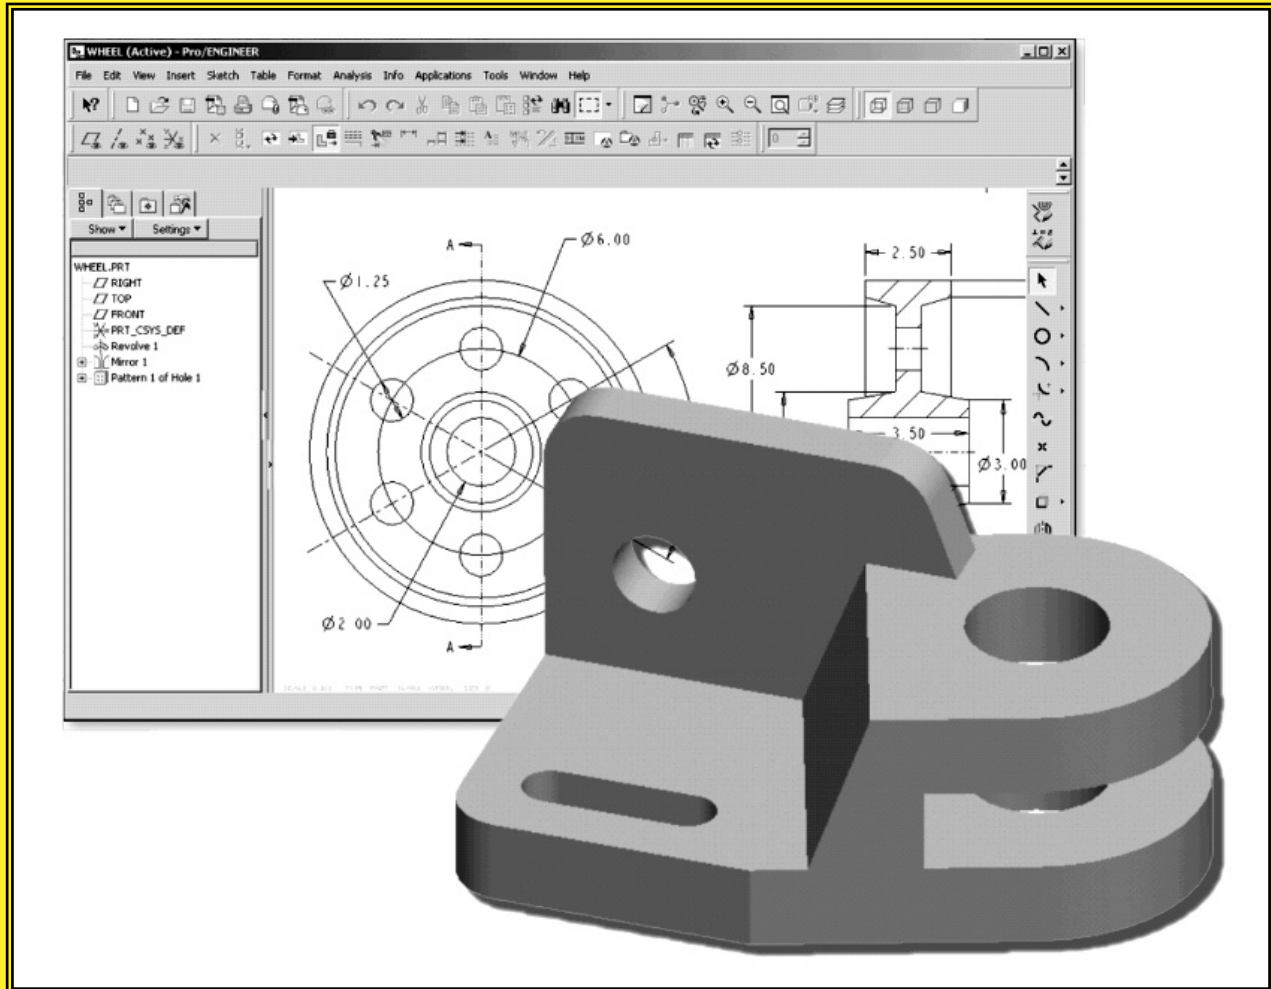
WHEEL (Active) - Pro/ENGINEER

File Edit View Insert Sketch Table Format Analysis Info Applications Tools Window Help

Show ▾ Settings ▾

WHEEL.PRT
RIGHT
TOP
FRONT
PRT_CSYS_DEF
Revolve 1
Mirror 1
Pattern 1 of Hole 1

A
Ø6.00
Ø1.25
Ø2.00
A
2.50
Ø8.50
3.50
Ø3.00

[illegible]